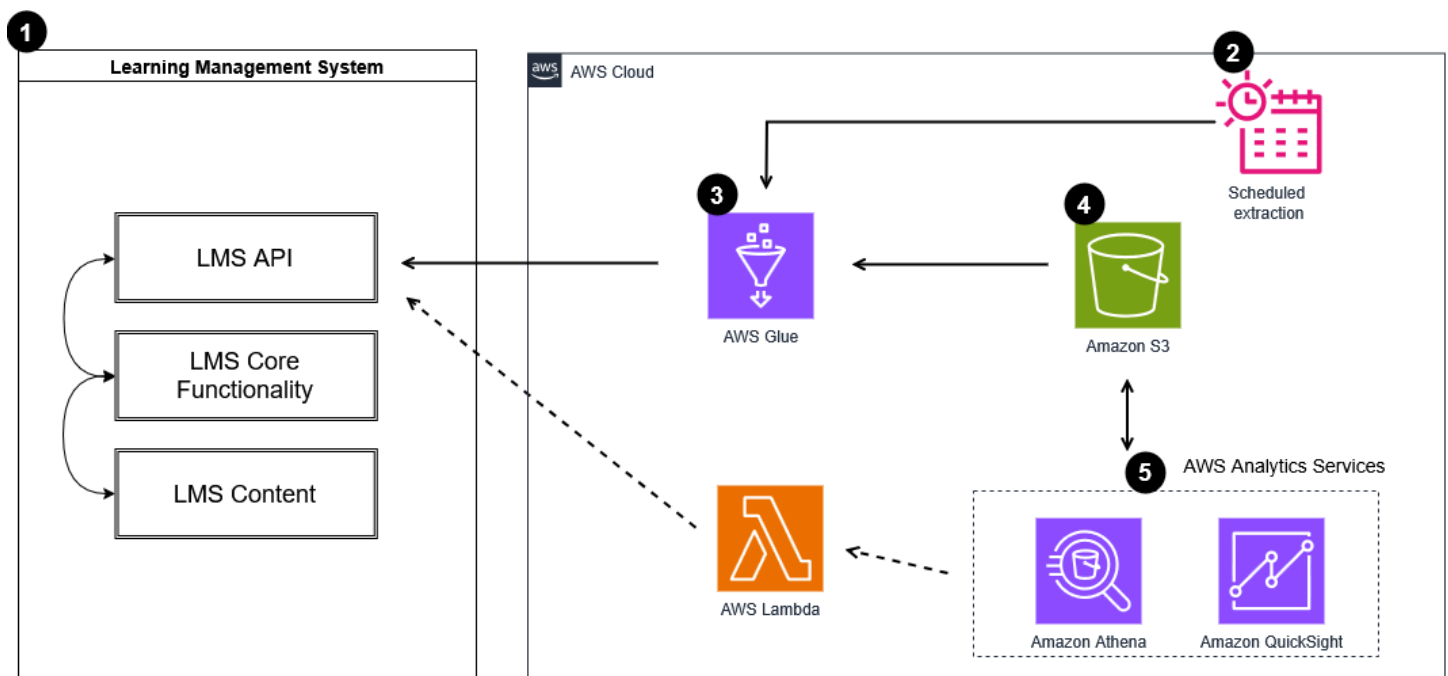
1

Learning Management System

LMS API

LMS Core Functionality

LMS Content

aws AWS Cloud

2

Scheduled extraction

3

AWS Glue

4

Amazon S3

5 AWS Analytics Services

AWS Lambda

Amazon Athena

Amazon QuickSight